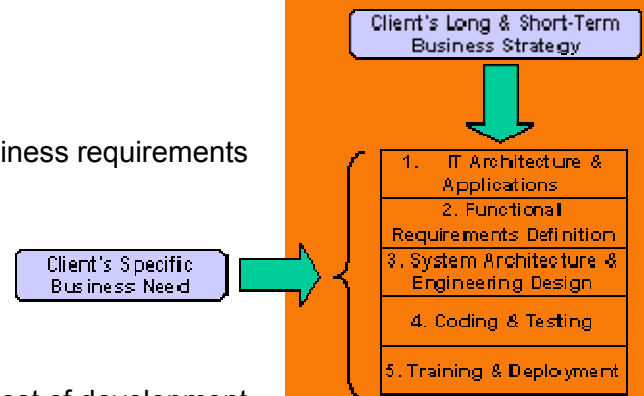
Client's Long & Short-Term Business Strategy

iness requirements

1. IT Architecture & Applications

2. Functional Requirements Definition

3. System Architecture & Engineering Design

4. Coding & Testing

5. Training & Deployment

Client's Specific Business Need

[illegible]